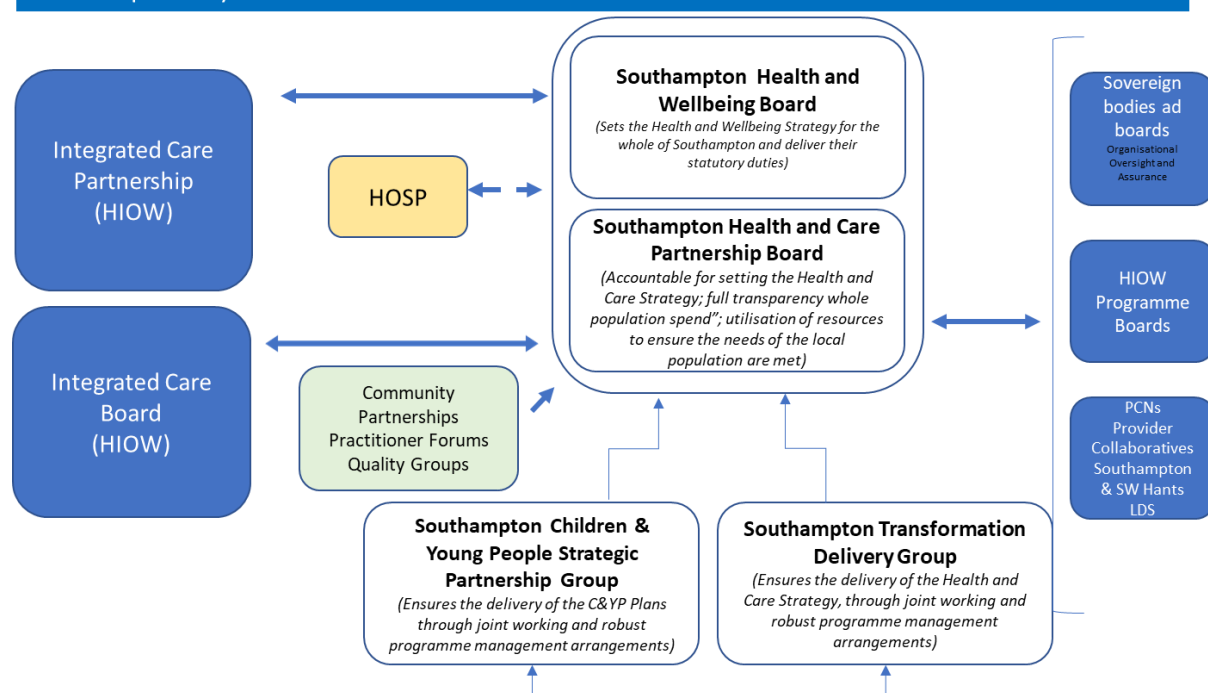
Integrated Care Partnership (HIOW)

Integrated Care Board (HIOW)

HOSP

Community Partnerships Practitioner Forums Quality Groups

Southampton Health and Wellbeing Board
(Sets the Health and Wellbeing Strategy for the whole of Southampton and deliver their statutory duties)

Southampton Health and Care Partnership Board
(Accountable for setting the Health and Care Strategy; full transparency whole population spend"; utilisation of resources to ensure the needs of the local population are met)

Southampton Children & Young People Strategic Partnership Group
(Ensures the delivery of the C&YP Plans through joint working and robust programme management arrangements)

Southampton Transformation Delivery Group
(Ensures the delivery of the Health and Care Strategy, through joint working and robust programme management arrangements)

Sovereign bodies ad boards
Organisational Oversight and Assurance

HIOW Programme Boards

PCNs
Provider Collaboratives
Southampton & SW Hants LDS